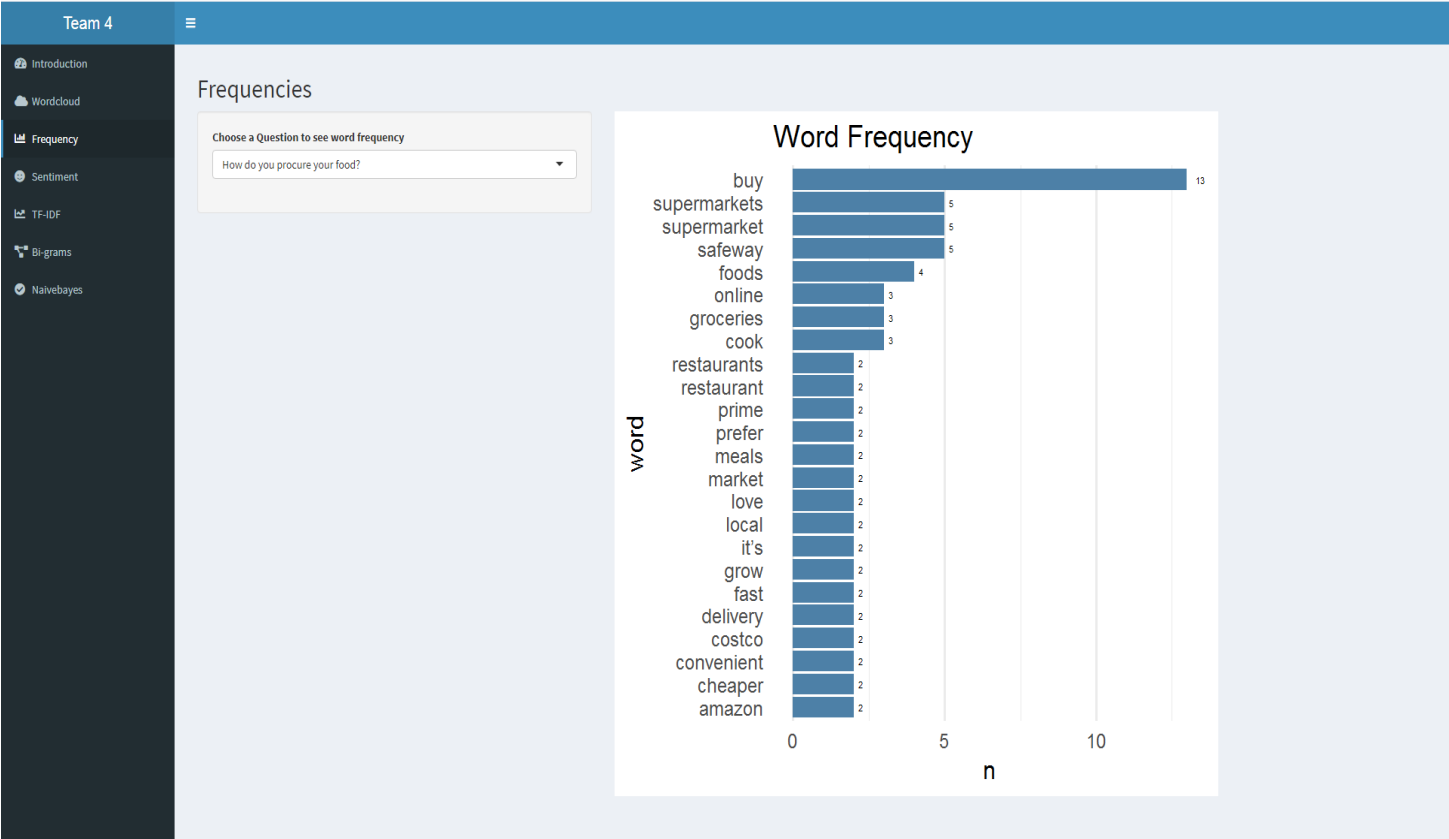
Team 4
≡
Introduction
Wordcloud
Frequency
Sentiment
TF-IDF
Bi-grams
Naivebayes

Frequencies

Choose a Question to see word frequency
How do you procure your food?

Word Frequency

| word | n |
|---|---|
| buy | 13 |
| supermarkets | 5 |
| supermarket | 5 |
| safeway | 5 |
| foods | 4 |
| online | 3 |
| groceries | 3 |
| cook | 3 |
| restaurants | 2 |
| restaurant | 2 |
| prime | 2 |
| prefer | 2 |
| meals | 2 |
| market | 2 |
| love | 2 |
| local | 2 |
| it's | 2 |
| grow | 2 |
| fast | 2 |
| delivery | 2 |
| costco | 2 |
| convenient | 2 |
| cheaper | 2 |
| amazon | 2 |

word
0 5 10
n